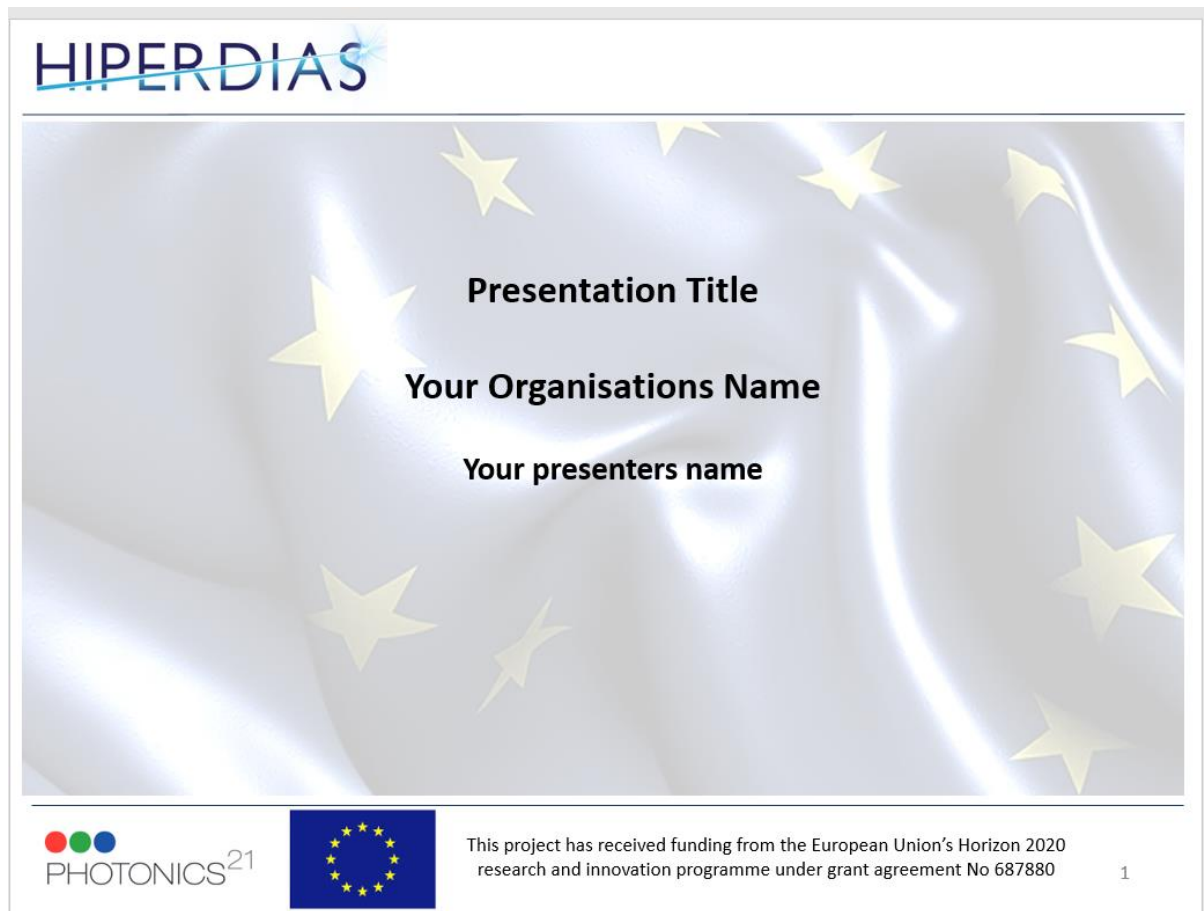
HIPERDIAS

Presentation Title

Your Organisations Name

Your presenters name

PHOTONICS$^{21}$

This project has received funding from the European Union's Horizon 2020 research and innovation programme under grant agreement No 687880

1